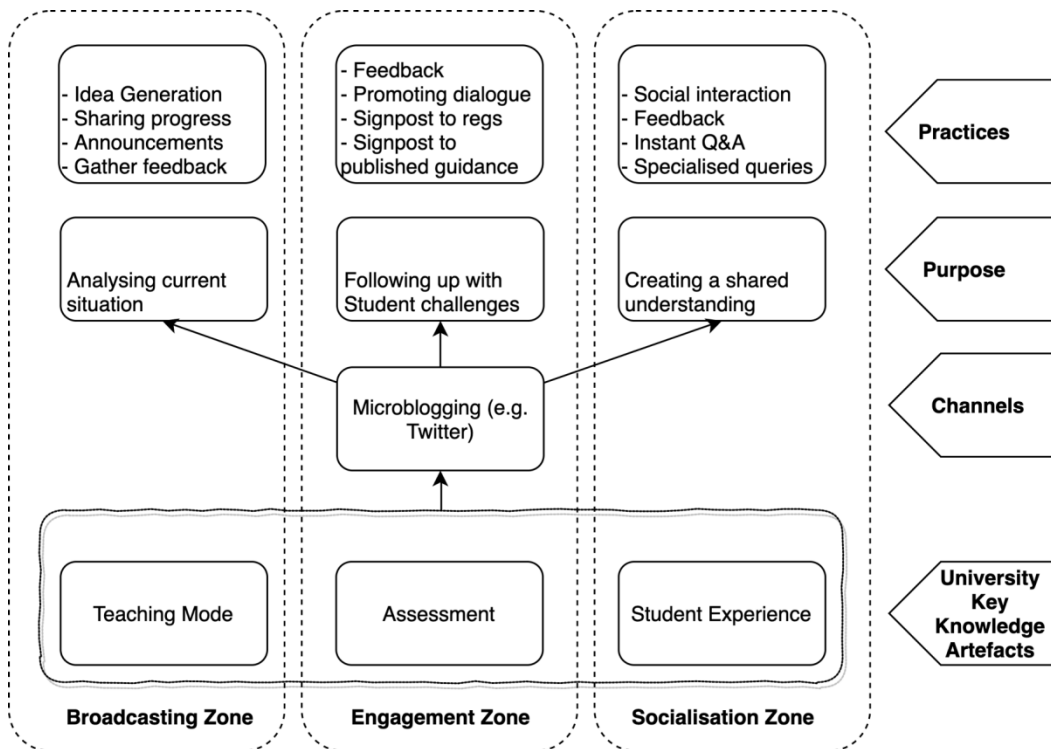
- Idea Generation
- Sharing progress
- Announcements
- Gather feedback

- Feedback
- Promoting dialogue
- Signpost to regs
- Signpost to published guidance

- Social interaction
- Feedback
- Instant Q&A
- Specialised queries

Practices

Analysing current situation

Following up with Student challenges

Creating a shared understanding

Purpose

Microblogging (e.g. Twitter)

Channels

Teaching Mode

Assessment

Student Experience

University Key Knowledge Artefacts

Broadcasting Zone

Engagement Zone

Socialisation Zone